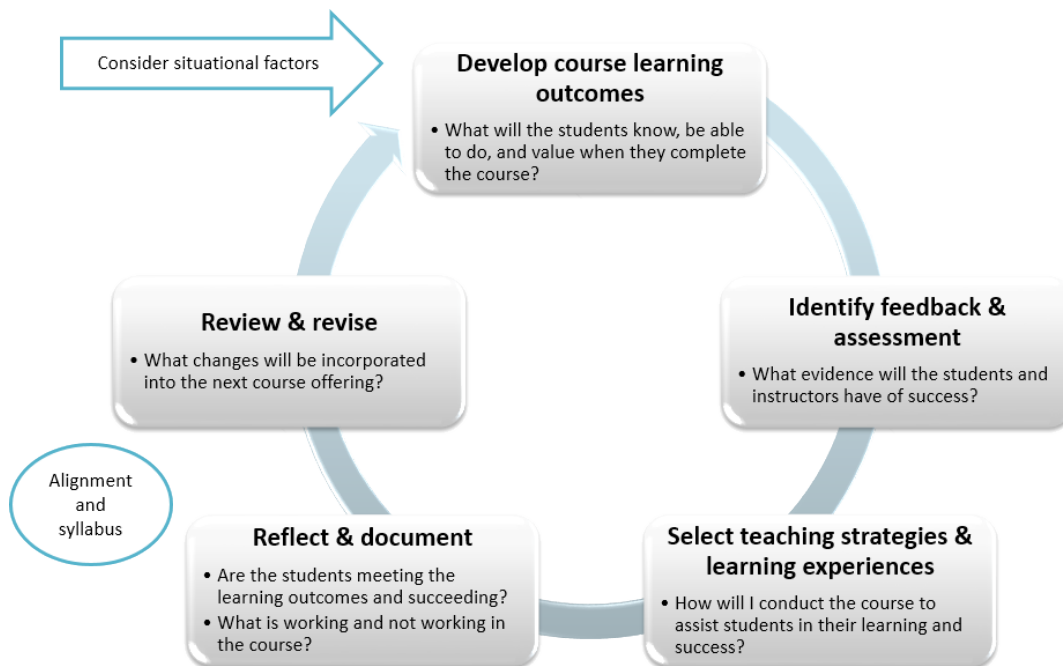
Consider situational factors

Develop course learning outcomes

• What will the students know, be able to do, and value when they complete the course?

Identify feedback & assessment

• What evidence will the students and instructors have of success?

Select teaching strategies & learning experiences

• How will I conduct the course to assist students in their learning and success?

Reflect & document

• Are the students meeting the learning outcomes and succeeding?
• What is working and not working in the course?

Review & revise

• What changes will be incorporated into the next course offering?

Alignment and syllabus